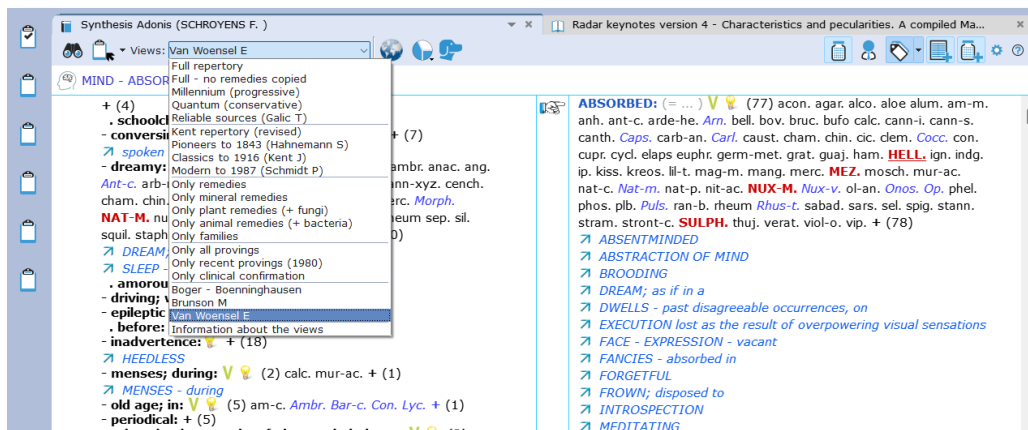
Synthesis Adonis (SCHROYENS F. )

Radar keynotes version 4 - Characteristics and peculiarities. A compiled Ma...

Views: Van Woensel E

MIND - ABSOR

Full repertory
Full - no remedies copied
Millennium (progressive)
Quantum (conservative)
Reliable sources (Galic T)
Kent repertory (revised)
Pioneers to 1843 (Hahnemann S)
Classics to 1916 (Kent J)
Modern to 1987 (Schmidt P)
Only remedies
Only mineral remedies
Only plant remedies (+ fungi)
Only animal remedies (+ bacteria)
Only families
Only all provings
Only recent provings (1980)
Only clinical confirmation
Boger - Boenninghausen
Brunson M
Van Woensel E
Information about the views

+ (4)
. schoolc
- conversi + (7)
↗ spoken
- dreamy: ambr. anac. ang. Ant-c. arb- ann-xyz. cench. cham. chin. erc. Morph. NAT-M. nu heum sep. sil. squil. staph 0)
↗ DREAM
↗ SLEEP
. amorou
- driving;
- epileptic
. before:
- inadvertence: + (18)
↗ HEEDLESS
- menses; during: V (2) calc. mur-ac. + (1)
↗ MENSES - during
- old age; in: V (5) am-c. Ambr. Bar-c. Con. Lyc. + (1)
- periodical: + (5)

ABSORBED: (= ... ) V (77) acon. agar. alco. aloe alum. am-m. anh. ant-c. arde-he. Arn. bell. bov. bruc. bufo calc. cann-i. cann-s. canth. Caps. carb-an. Carl. caust. cham. chin. cic. clem. Cocc. con. cupr. cycl. elaps euphr. germ-met. grat. guaj. ham. HELL. ign. indg. ip. kiss. kreos. lil-t. mag-m. mang. merc. MEZ. mosch. mur-ac. nat-c. Nat-m. nat-p. nit-ac. NUX-M. Nux-v. ol-an. Onos. Op. phel. phos. plb. Puls. ran-b. rheum Rhus-t. sabad. sars. sel. spig. stann. stram. stront-c. SULPH. thuj. verat. viol-o. vip. + (78)
↗ ABSENTMINDED
↗ ABSTRACTION OF MIND
↗ BROODING
↗ DREAM; as if in a
↗ DWELLS - past disagreeable occurrences, on
↗ EXECUTION lost as the result of overpowering visual sensations
↗ FACE - EXPRESSION - vacant
↗ FANCIES - absorbed in
↗ FORGETFUL
↗ FROWN; disposed to
↗ INTROSPECTION
↗ MEDITATING